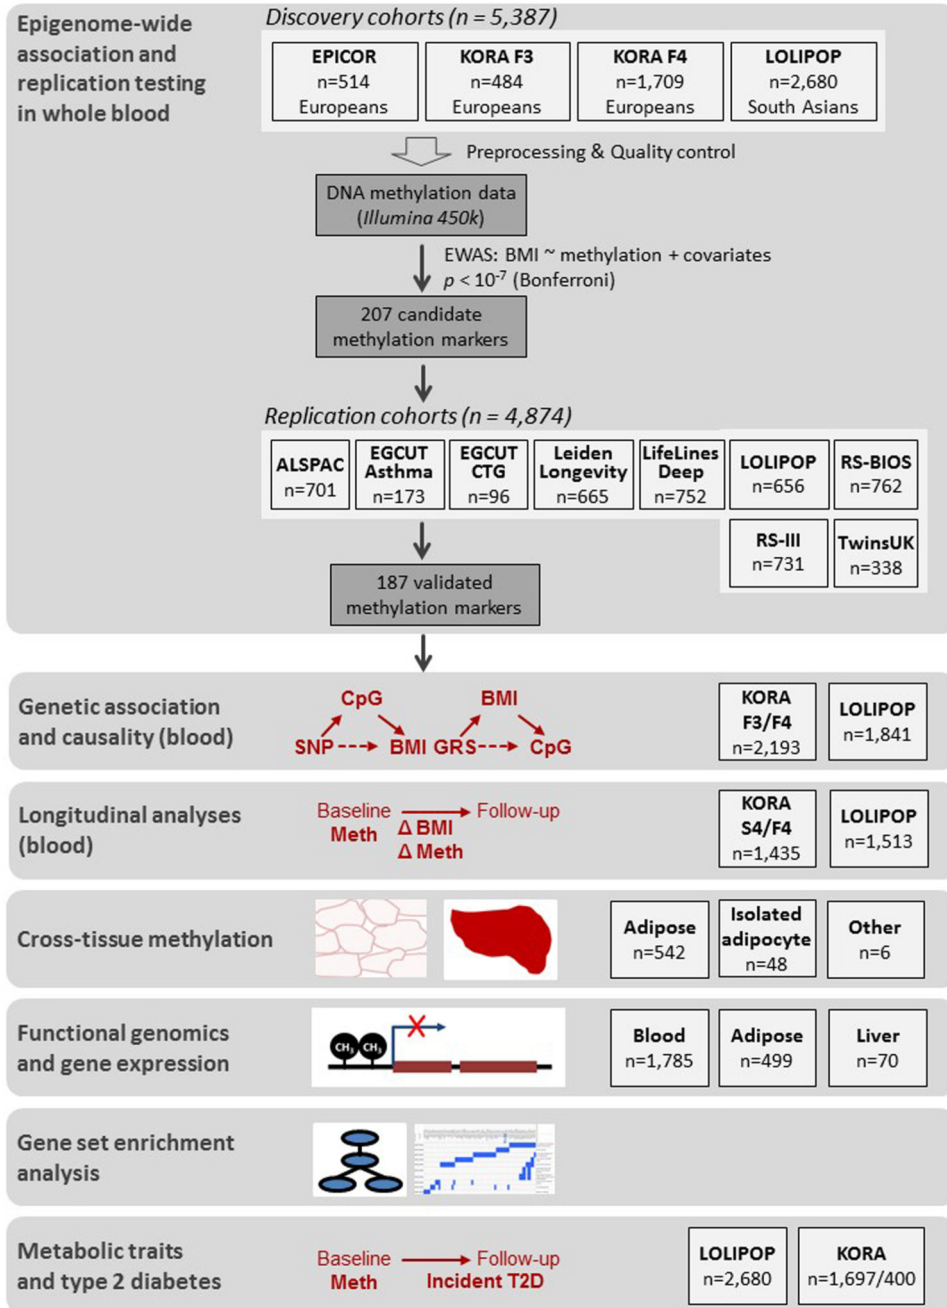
Epigenome-wide association and replication testing in whole blood

Discovery cohorts (n = 5,387)

EPICOR n=514 Europeans

KORA F3 n=484 Europeans

KORA F4 n=1,709 Europeans

LOLIPOP n=2,680 South Asians

Preprocessing & Quality control

DNA methylation data (Illumina 450k)

EWAS: BMI ~ methylation + covariates
$p < 10^{-7}$ (Bonferroni)

207 candidate methylation markers

Replication cohorts (n = 4,874)

ALSPAC n=701

EGCUT Asthma n=173

EGCUT CTG n=96

Leiden Longevity n=665

LifeLines Deep n=752

LOLIPOP n=656

RS-BIOS n=762

RS-III n=731

TwinsUK n=338

187 validated methylation markers

Genetic association and causality (blood)

CpG SNP BMI BMI GRS CpG

KORA F3/F4 n=2,193

LOLIPOP n=1,841

Longitudinal analyses (blood)

Baseline Meth Follow-up Δ BMI Δ Meth

KORA S4/F4 n=1,435

LOLIPOP n=1,513

Cross-tissue methylation

Adipose n=542

Isolated adipocyte n=48

Other n=6

Functional genomics and gene expression

$CH_3$ $CH_3$

Blood n=1,785

Adipose n=499

Liver n=70

Gene set enrichment analysis

Metabolic traits and type 2 diabetes

Baseline Meth Follow-up Incident T2D

LOLIPOP n=2,680

KORA n=1,697/400